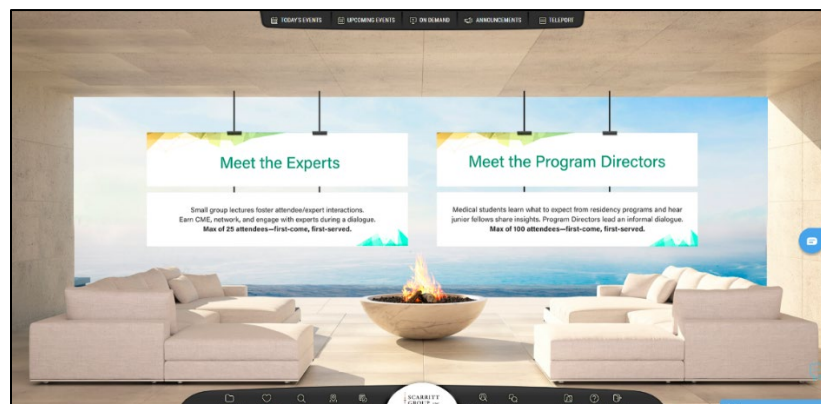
TODAY'S EVENTS UPCOMING EVENTS ON DEMAND ANNOUNCEMENTS TELEPORT

Meet the Experts

Small group lectures foster attendee/expert interactions. Earn CME, network, and engage with experts during a dialogue. **Max of 25 attendees—first-come, first-served.**

Meet the Program Directors

Medical students learn what to expect from residency programs and hear junior fellows share insights. Program Directors lead an informal dialogue. **Max of 100 attendees—first-come, first-served.**

SCARRITT GROUP